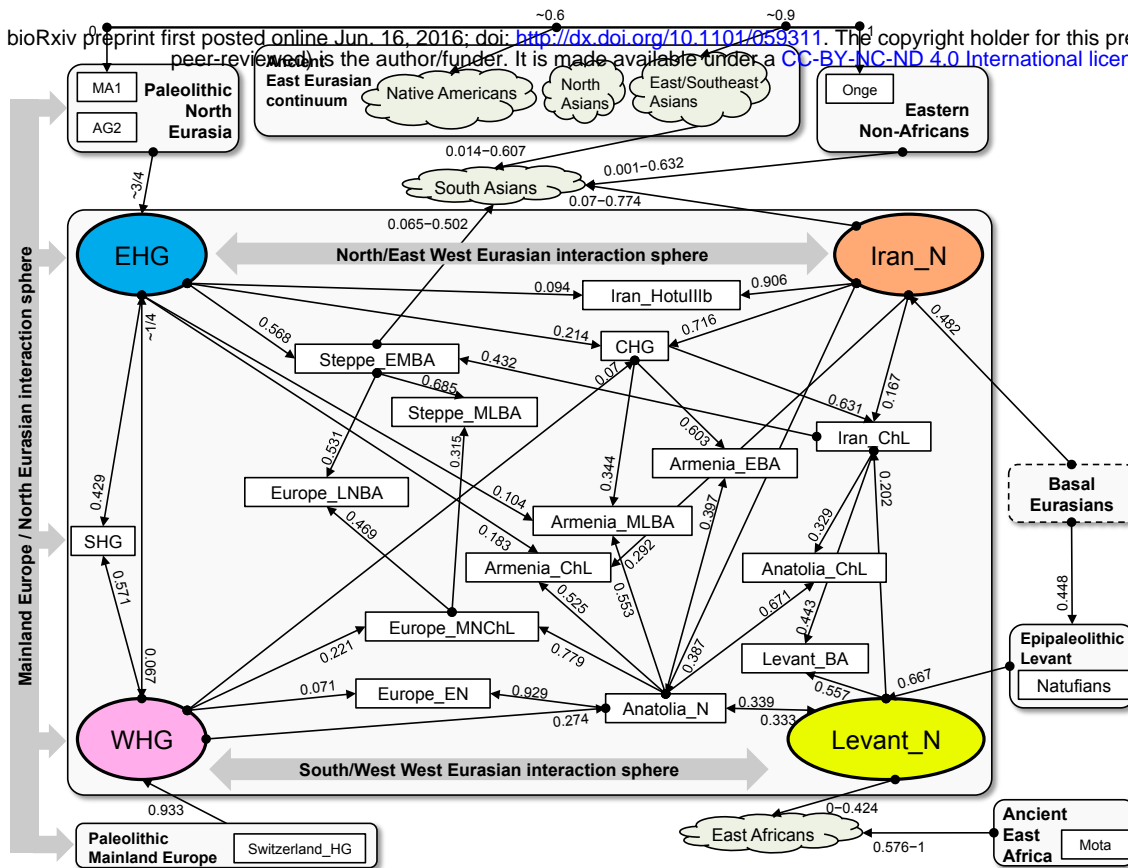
bioRxiv preprint first posted online Jun. 16, 2016; doi: http://dx.doi.org/10.1101/059311. The copyright holder for this pre peer-reviewed) is the author/funder. It is made available under a CC-BY-NC-ND 4.0 International licen

0
~0.6
~0.9
1

MA1
AG2
Paleolithic North Eurasia

Ancient East Eurasian continuum
Native Americans
North Asians
East/Southeast Asians

Onge
Eastern Non-Africans

0.014−0.607
0.001−0.632
South Asians
0.07−0.774
~3/4
0.065−0.502

EHG
North/East West Eurasian interaction sphere
Iran_N

Mainland Europe / North Eurasian interaction sphere

0.094
Iran_HotuIIIb
0.906
0.568
0.214
0.716
0.482
~1/4
Steppe_EMBA
0.432
CHG
0.685
0.07
0.167
Steppe_MLBA
0.631
0.531
0.315
0.603
Iran_ChL
0.429
Armenia_EBA
0.344
Europe_LNBA
0.104
0.202
Basal Eurasians
0.469
Armenia_MLBA
0.397
0.183
0.329
SHG
0.292
Armenia_ChL
Anatolia_ChL
0.571
0.525
0.553
0.671
0.448
0.443
Europe_MNChL
0.067
0.221
0.387
Epipaleolithic Levant
Natufians
0.779
Levant_BA
0.667
0.071
Europe_EN
0.929
0.557
0.274
Anatolia_N
0.339
0.333

WHG
South/West West Eurasian interaction sphere
Levant_N

0.933
0−0.424
Ancient East Africa
Mota
East Africans
0.576−1
Paleolithic Mainland Europe
Switzerland_HG